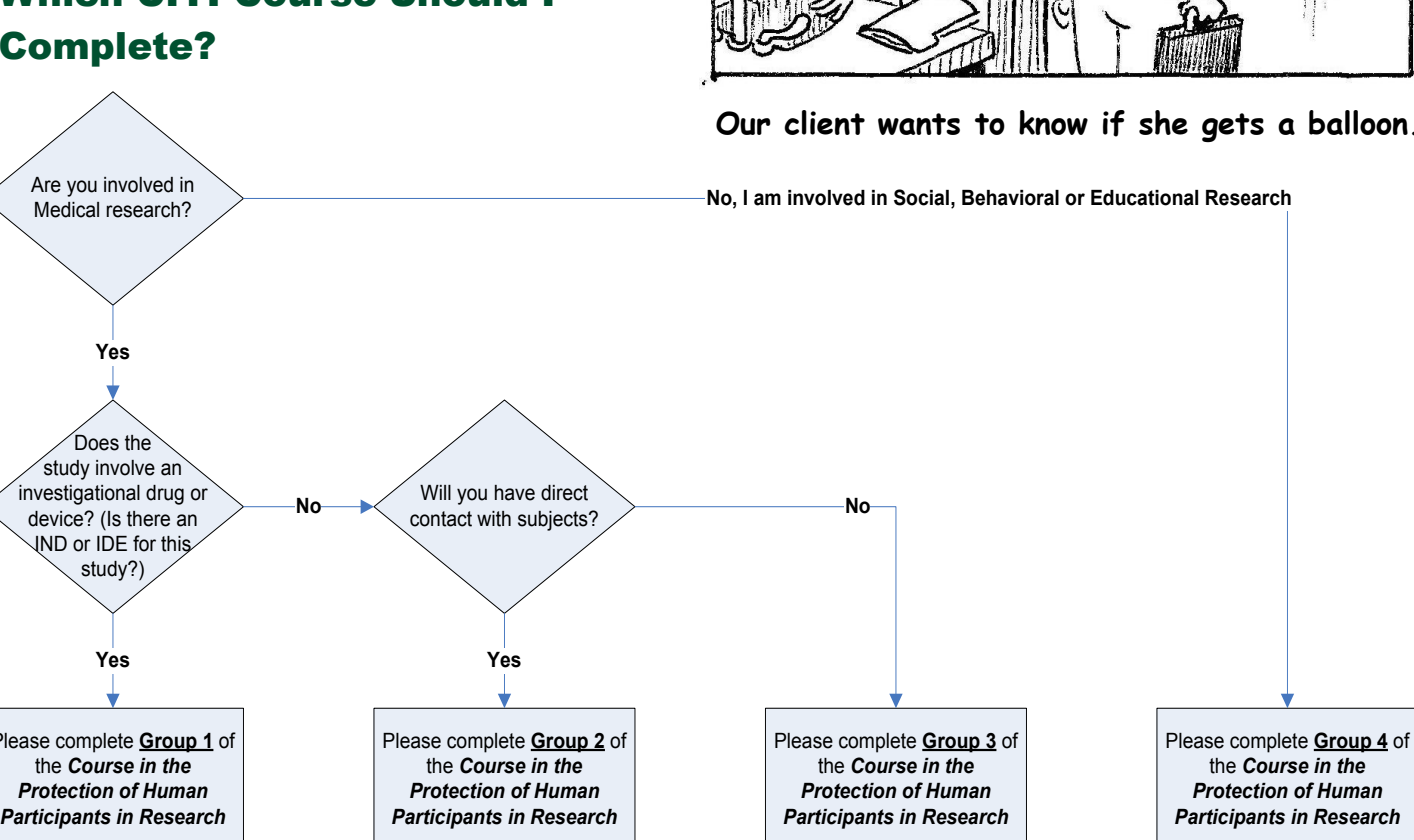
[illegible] Course Should I Complete?

Our client wants to know if she gets a balloon.

Are you involved in Medical research?

No, I am involved in Social, Behavioral or Educational Research

Yes

Does the study involve an investigational drug or device? (Is there an IND or IDE for this study?)

No

Will you have direct contact with subjects?

No

Yes

Yes

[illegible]lease complete **Group 1** of the ***Course in the Protection of Human Participants in Research***

Please complete **Group 2** of the ***Course in the Protection of Human Participants in Research***

Please complete **Group 3** of the ***Course in the Protection of Human Participants in Research***

Please complete **Group 4** of the ***Course in the Protection of Human Participants in Research***